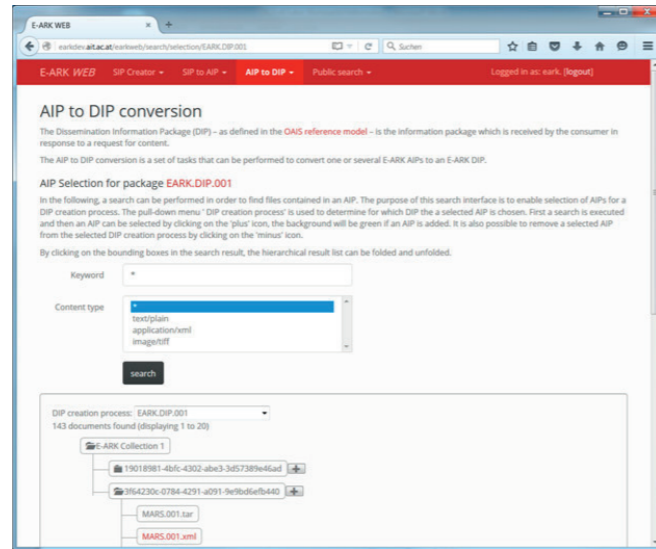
E-ARK WEB

earkdev.ait.ac.at/earkweb/search/selection/EARK.DIP.001

Suchen

E-ARK WEB SIP Creator ▾ SIP to AIP ▾ AIP to DIP ▾ Public search ▾ Logged in as: eark. [logout]

AIP to DIP conversion

The Dissemination Information Package (DIP) – as defined in the OAIS reference model – is the information package which is received by the consumer in response to a request for content.

The AIP to DIP conversion is a set of tasks that can be performed to convert one or several E-ARK AIPs to an E-ARK DIP.

AIP Selection for package EARK.DIP.001

In the following, a search can be performed in order to find files contained in an AIP. The purpose of this search interface is to enable selection of AIPs for a DIP creation process. The pull-down menu ' DIP creation process' is used to determine for which DIP the a selected AIP is chosen. First a search is executed and then an AIP can be selected by clicking on the 'plus' icon, the background will be green if an AIP is added. It is also possible to remove a selected AIP from the selected DIP creation process by clicking on the 'minus' icon.

By clicking on the bounding boxes in the search result, the hierarchical result list can be folded and unfolded.

Keyword *

Content type
*
text/plain
application/xml
image/tiff

search

DIP creation process: EARK.DIP.001
143 documents found (displaying 1 to 20)

E-ARK Collection 1
19018981-4bfc-4302-abe3-3d57389e46ad +
3f64230c-0784-4291-a091-9e9bd6efb440 +
MARS.001.tar
MARS.001.xml